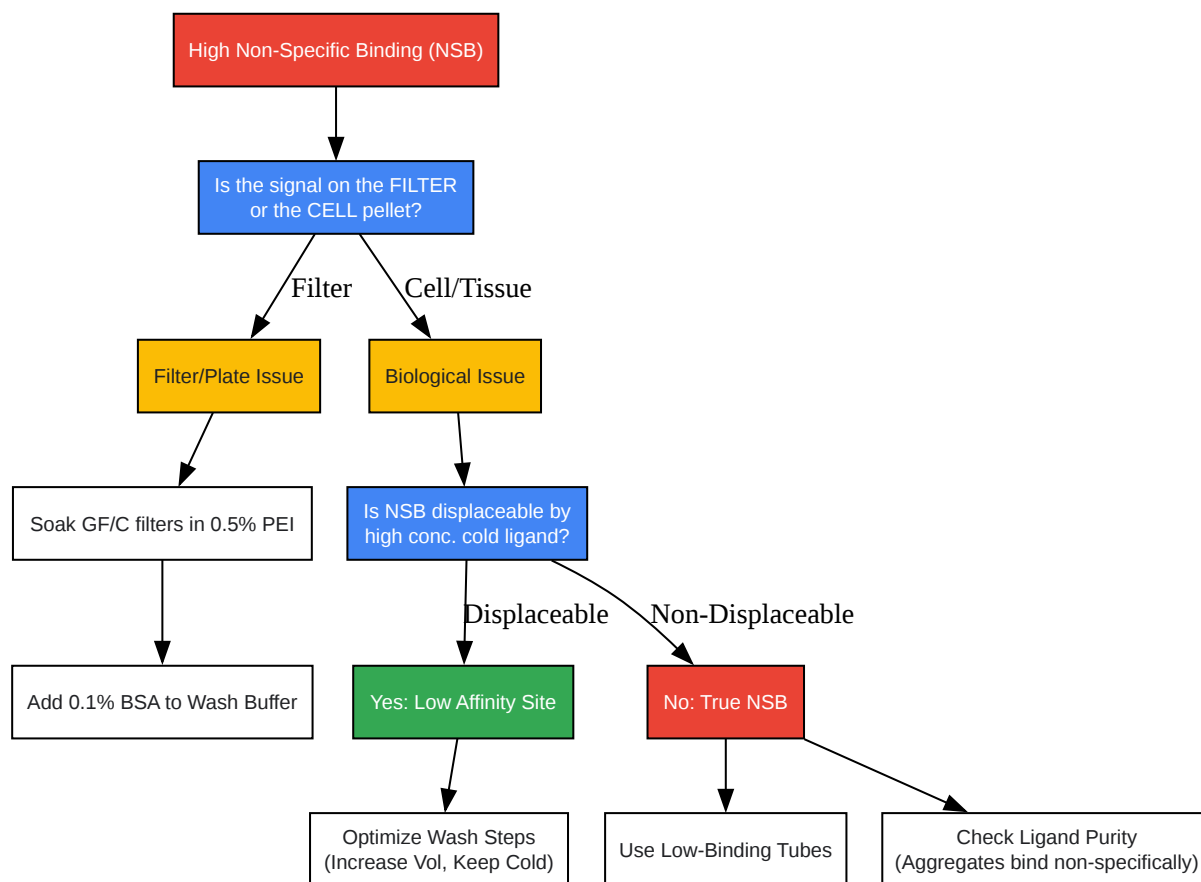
High Non-Specific Binding (NSB)

Is the signal on the FILTER or the CELL pellet?

Filter

Cell/Tissue

Filter/Plate Issue

Biological Issue

Soak GF/C filters in 0.5% PEI

Is NSB displaceable by high conc. cold ligand?

Displaceable

Non-Displaceable

Add 0.1% BSA to Wash Buffer

Yes: Low Affinity Site

No: True NSB

Optimize Wash Steps (Increase Vol, Keep Cold)

Use Low-Binding Tubes

Check Ligand Purity (Aggregates bind non-specifically)